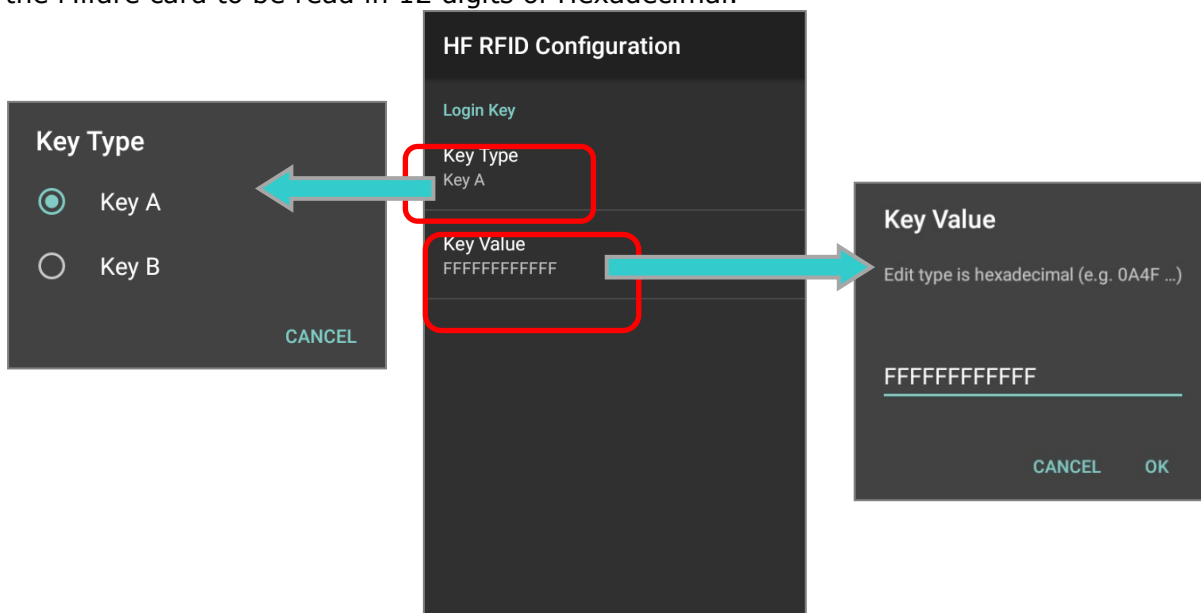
the Mifare card to be read in 12 digits of Hexadecimal.

HF RFID Configuration

Login Key

Key Type
Key A

Key Value
FFFFFFFFFFFF

Key Type

Key A

Key B

CANCEL

Key Value

Edit type is hexadecimal (e.g. 0A4F ...)

FFFFFFFFFFFF

CANCEL OK